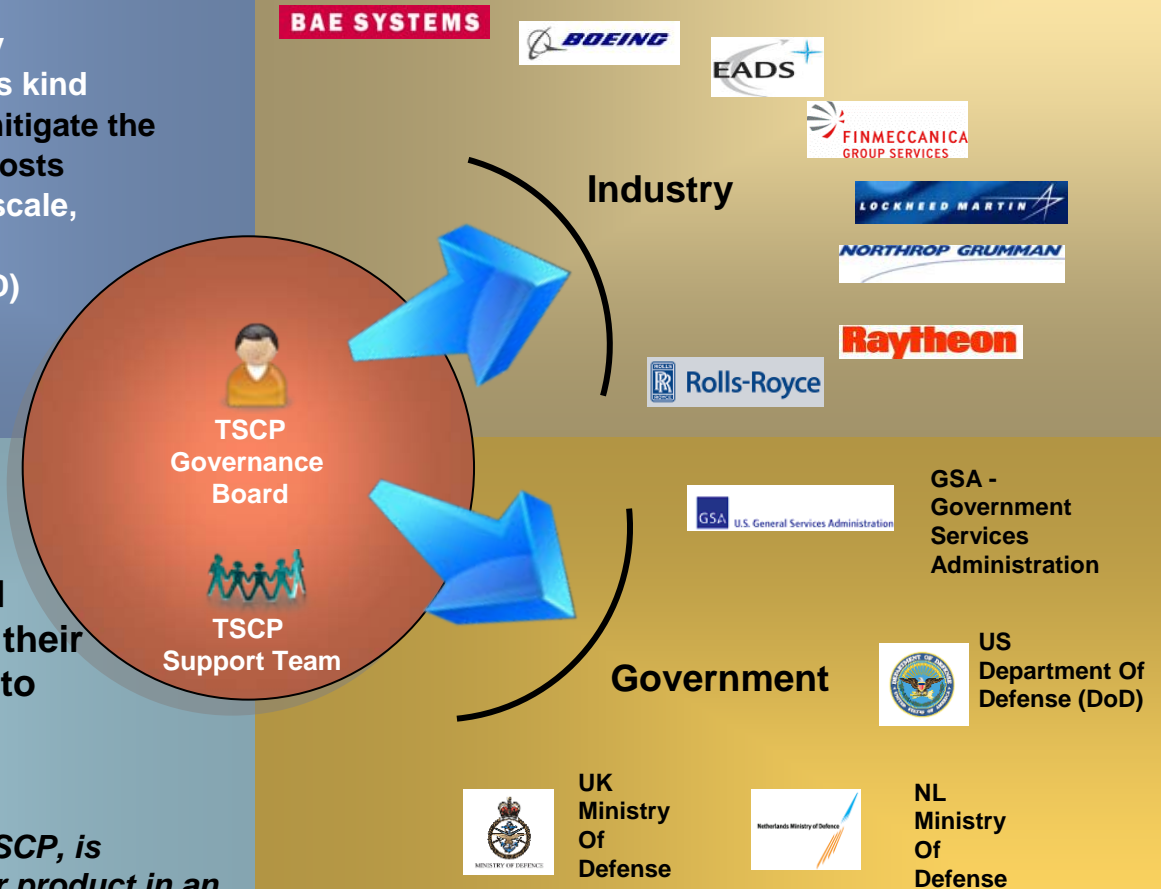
y
s kind
nitigate the
osts
scale,

D)

l
their
to

SCP, is
r product in an

BAE SYSTEMS
BOEING
EADS
FINMECCANICA
GROUP SERVICES
LOCKHEED MARTIN
NORTHROP GRUMMAN
Raytheon
Rolls-Royce

Industry

TSCP
Governance
Board

TSCP
Support Team

GSA U.S. General Services Administration

GSA -
Government
Services
Administration

US
Department Of
Defense (DoD)

Government

MINISTRY OF DEFENCE

UK
Ministry
Of
Defense

Netherlands Ministry of Defence

NL
Ministry
Of
Defense